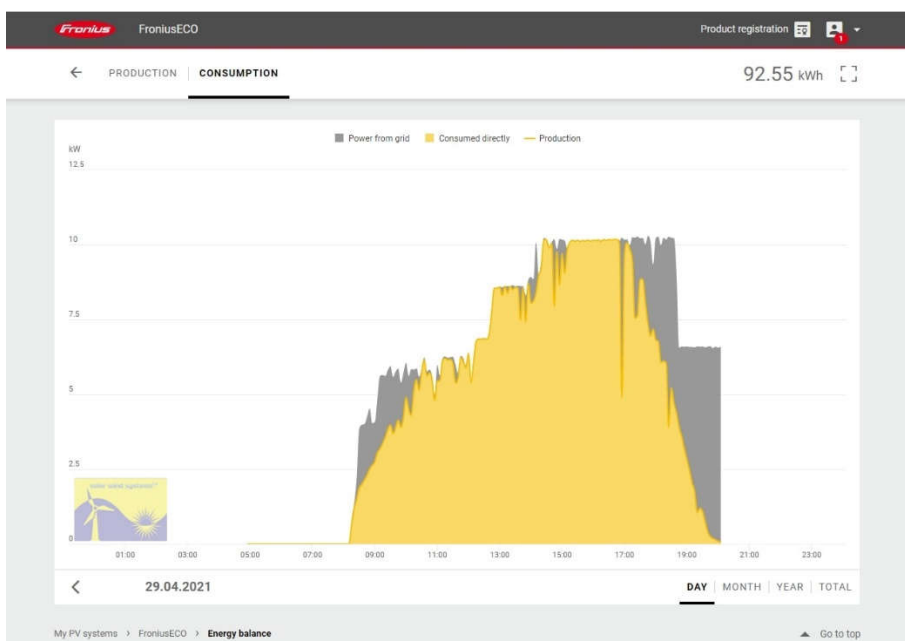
Fronius FroniusECO

Product registration

1

← PRODUCTION | CONSUMPTION

92.55 kWh

Power from grid Consumed directly — Production

kW

12.5

10

7.5

5

2.5

0

solar wind systems

01:00 03:00 05:00 07:00 09:00 11:00 13:00 15:00 17:00 19:00 21:00 23:00

< 29.04.2021

DAY | MONTH | YEAR | TOTAL

My PV systems > FroniusECO > Energy balance

▲ Go to top